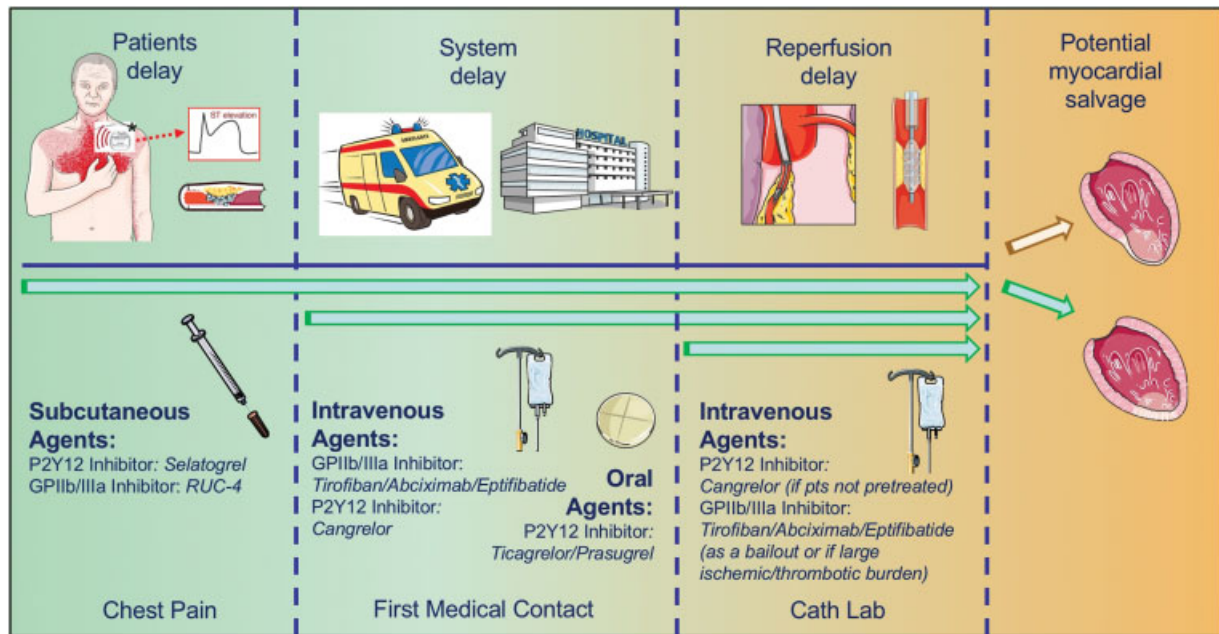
Patients delay

ST elevation

System delay

AMBULANCE

HOSPITAL

Reperfusion delay

Potential myocardial salvage

Subcutaneous Agents:
P2Y12 Inhibitor: Selatogrel
GPIIb/IIIa Inhibitor: RUC-4

Intravenous Agents:
GPIIb/IIIa Inhibitor: Tirofiban/Abciximab/Eptifibatide
P2Y12 Inhibitor: Cangrelor

Oral Agents:
P2Y12 Inhibitor: Ticagrelor/Prasugrel

Intravenous Agents:
P2Y12 Inhibitor: Cangrelor (if pts not pretreated)
GPIIb/IIIa Inhibitor: Tirofiban/Abciximab/Eptifibatide (as a bailout or if large ischemic/thrombotic burden)

Chest Pain

First Medical Contact

Cath Lab